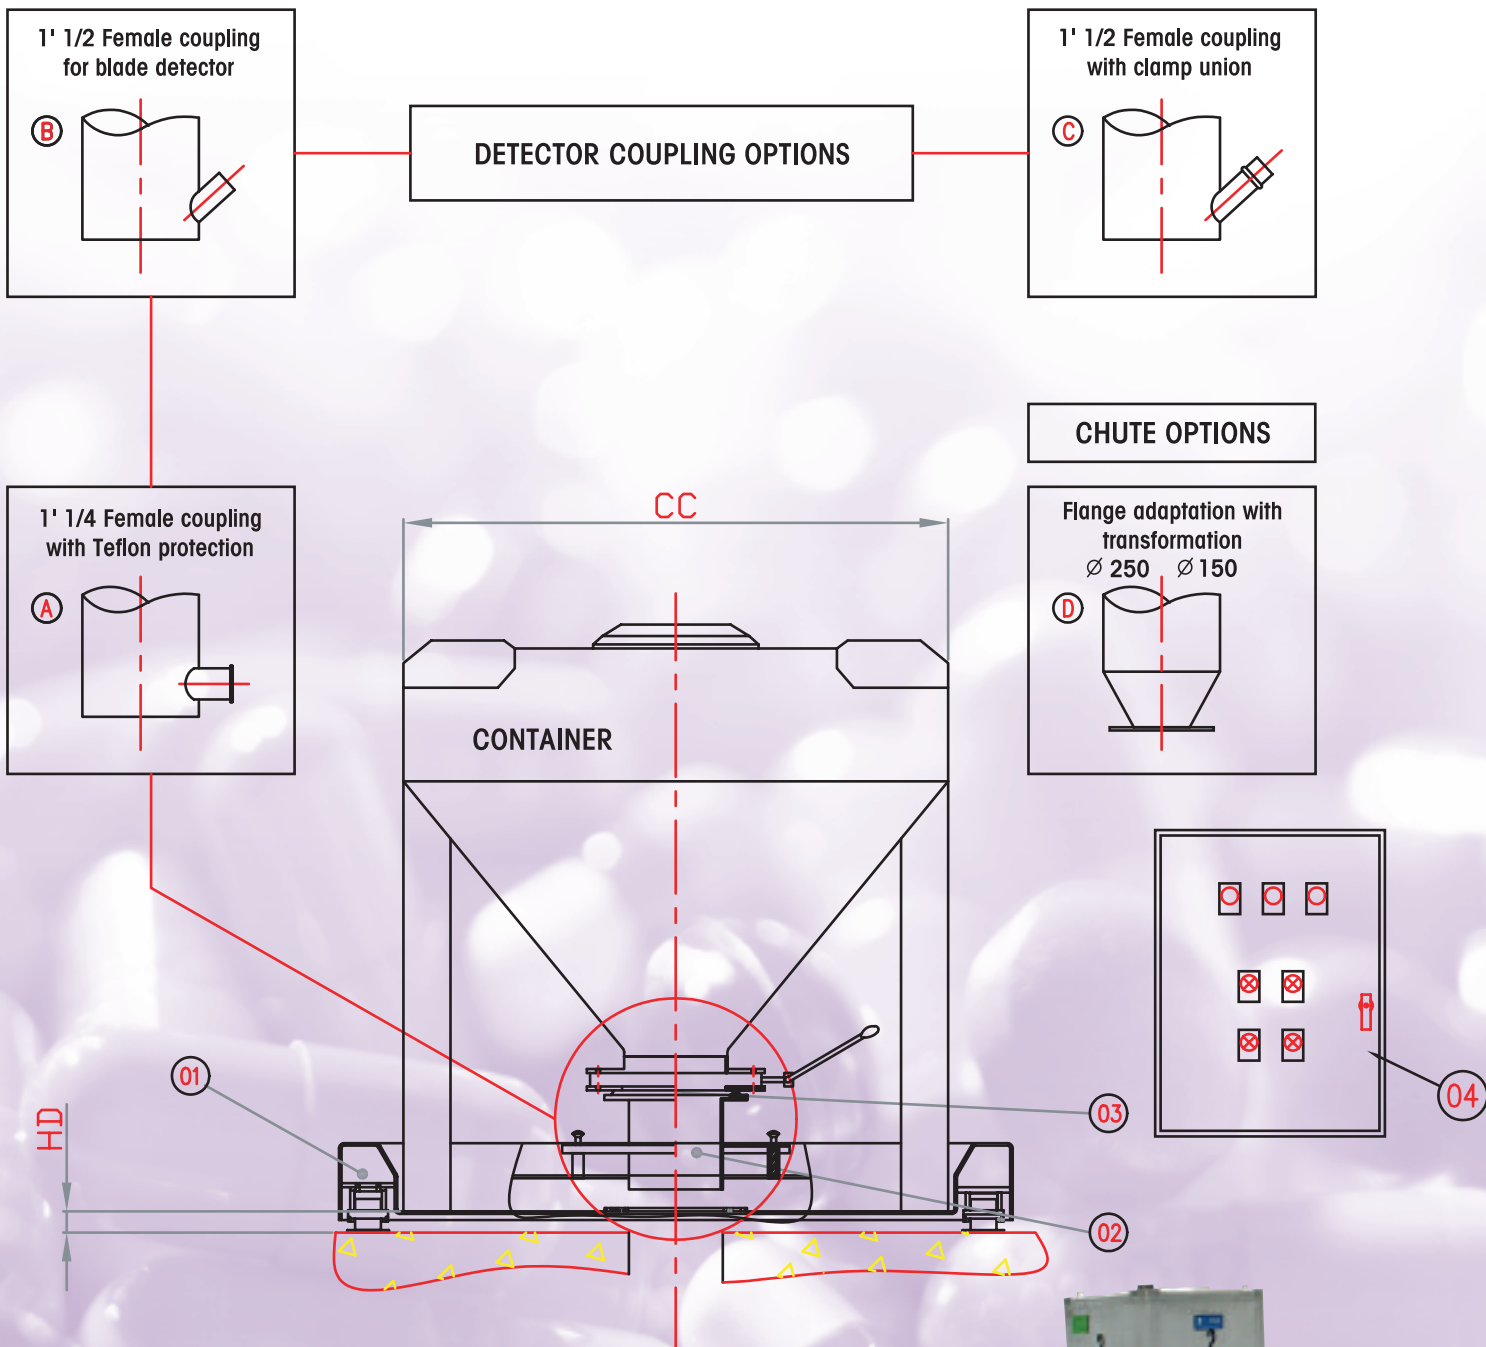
1' 1/2 Female coupling for blade detector

B

DETECTOR COUPLING OPTIONS

1' 1/2 Female coupling with clamp union

C

CHUTE OPTIONS

1' 1/4 Female coupling with Teflon protection

A

CC

Flange adaptation with transformation
$\varnothing$ 250 $\varnothing$ 150

D

CONTAINER

01

HD

03

02

04